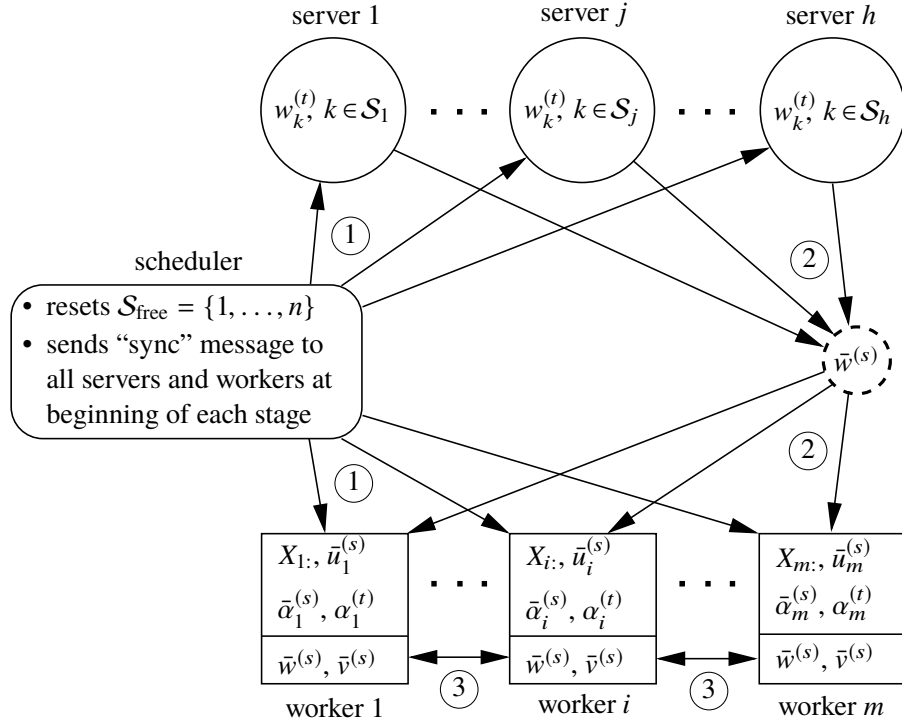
server 1

$w_k^{(t)}, k \in \mathcal{S}_1$

server $j$

$w_k^{(t)}, k \in \mathcal{S}_j$

server $h$

$w_k^{(t)}, k \in \mathcal{S}_h$

1

2

scheduler

• resets $\mathcal{S}_{\text{free}} = \{1, \ldots, n\}$
• sends "sync" message to all servers and workers at beginning of each stage

$\bar{w}^{(s)}$

2

1

$X_{1:}, \bar{u}_1^{(s)}$
$\bar{\alpha}_1^{(s)}, \alpha_1^{(t)}$
$\bar{w}^{(s)}, \bar{v}^{(s)}$

worker 1

3

$X_{i:}, \bar{u}_i^{(s)}$
$\bar{\alpha}_i^{(s)}, \alpha_i^{(t)}$
$\bar{w}^{(s)}, \bar{v}^{(s)}$

worker $i$

3

$X_{m:}, \bar{u}_m^{(s)}$
$\bar{\alpha}_m^{(s)}, \alpha_m^{(t)}$
$\bar{w}^{(s)}, \bar{v}^{(s)}$

worker $m$